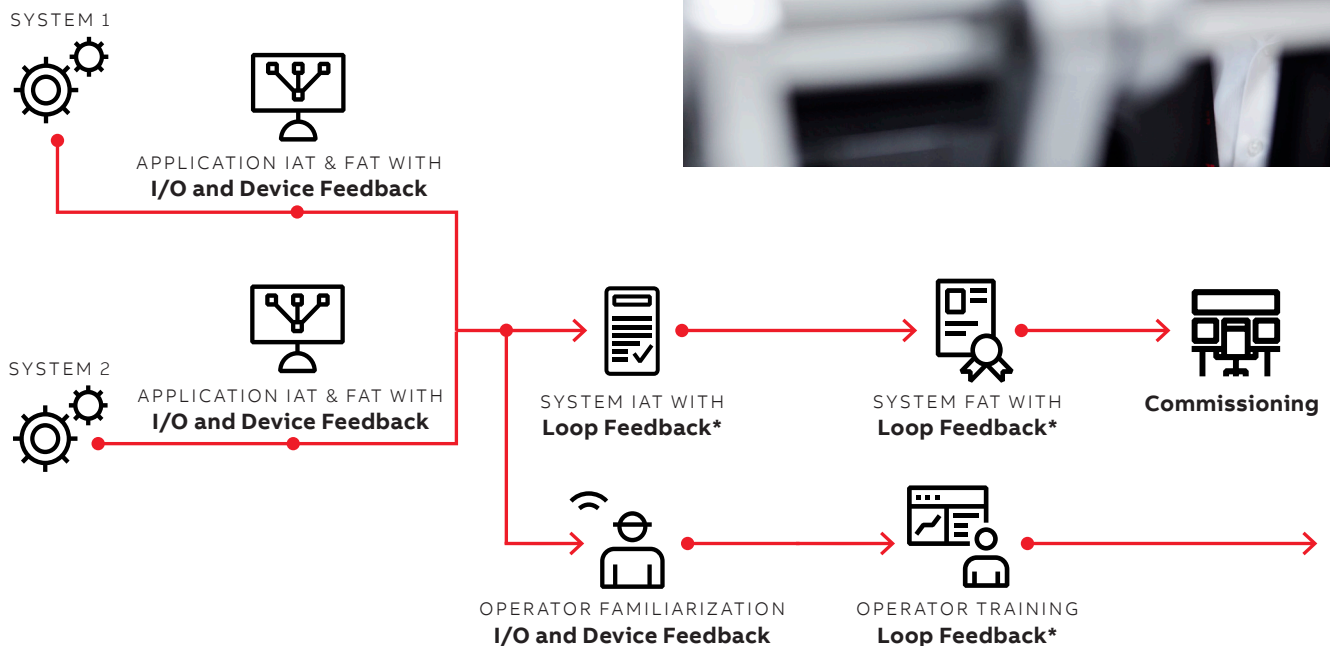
SYSTEM 1

APPLICATION IAT & FAT WITH
I/O and Device Feedback

APPLICATION IAT & FAT WITH
I/O and Device Feedback

SYSTEM 2

SYSTEM IAT WITH
Loop Feedback*

SYSTEM FAT WITH
Loop Feedback*

Commissioning

OPERATOR FAMILIARIZATION
I/O and Device Feedback

OPERATOR TRAINING
Loop Feedback*